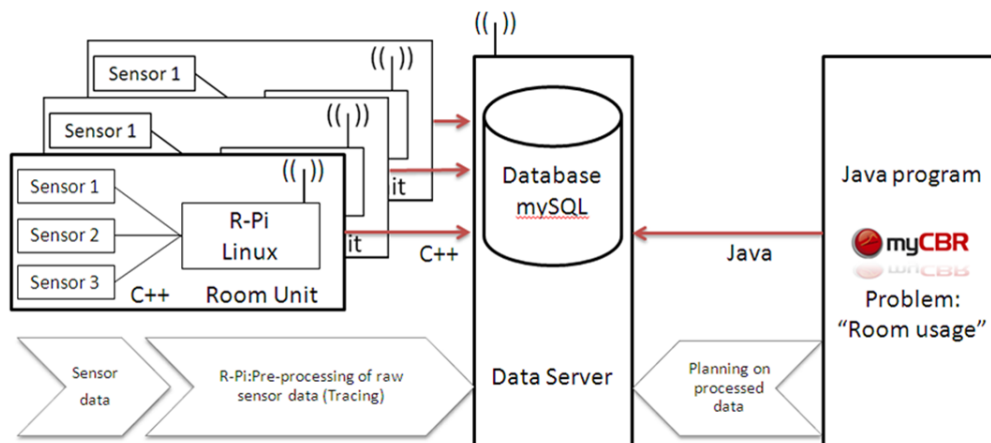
Sensor 1

Sensor 1

it

it

Sensor 1

Sensor 2

Sensor 3

R-Pi
Linux

C++ Room Unit

C++

Database
mySQL

Java

Java program

myCBR

Problem:
"Room usage"

Sensor data

R-Pi:Pre-processing of raw sensor data (Tracing)

Data Server

Planning on processed data